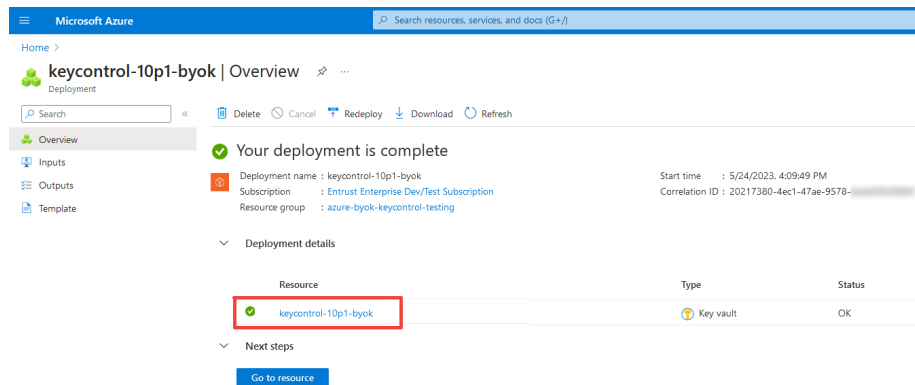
Microsoft Azure

Search resources, services, and docs (G+/)

Home >

keycontrol-10p1-byok | Overview

Deployment

Search

Overview

Inputs

Outputs

Template

Delete Cancel Redeploy Download Refresh

Your deployment is complete

Deployment name : keycontrol-10p1-byok
Subscription : Entrust Enterprise Dev/Test Subscription
Resource group : azure-byok-keycontrol-testing

Start time : 5/24/2023, 4:09:49 PM
Correlation ID : 20217380-4ec1-47ae-9578-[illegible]

Deployment details

| Resource | Type | Status |
|---|---|---|
| keycontrol-10p1-byok | Key vault | OK |

Next steps

Go to resource